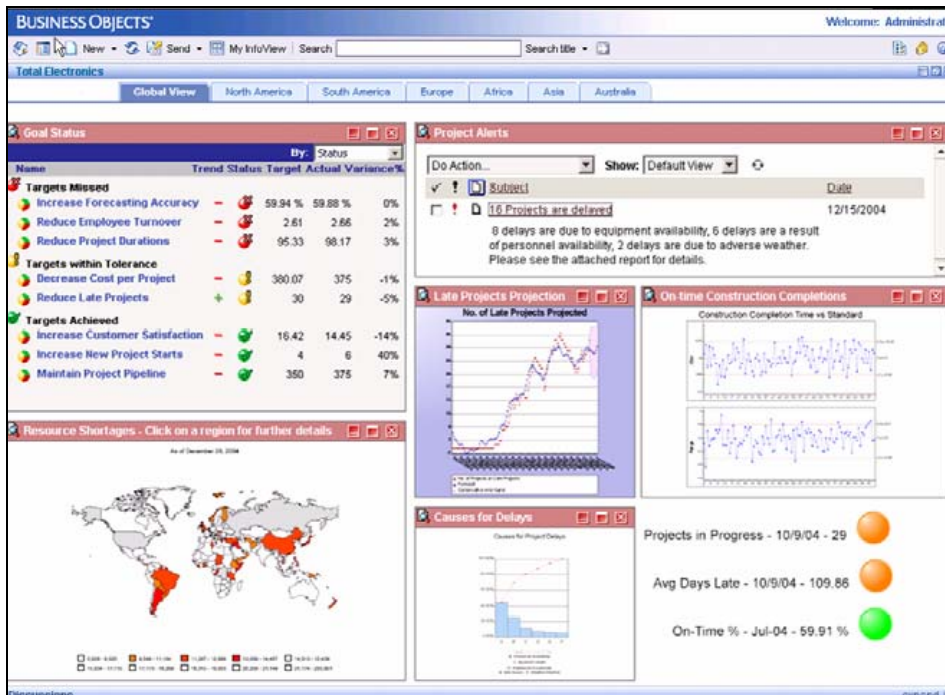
BUSINESS OBJECTS

Welcome: Administrat

New • Send • My InfoView | Search Search title •

Total Electronics

Global View | North America | South America | Europe | Africa | Asia | Australia

Goal Status

By: Status

| Name | Trend | Status | Target | Actual | Variance% |
|---|---|---|---|---|---|
| Targets Missed | | | | | |
| Increase Forecasting Accuracy | – | | 59.94 % | 59.88 % | 0% |
| Reduce Employee Turnover | – | | 2.61 | 2.66 | 2% |
| Reduce Project Durations | – | | 95.33 | 98.17 | 3% |
| Targets within Tolerance | | | | | |
| Decrease Cost per Project | – | | 380.07 | 375 | -1% |
| Reduce Late Projects | + | | 30 | 29 | -5% |
| Targets Achieved | | | | | |
| Increase Customer Satisfaction | – | | 16.42 | 14.45 | -14% |
| Increase New Project Starts | – | | 4 | 6 | 40% |
| Maintain Project Pipeline | – | | 350 | 375 | 7% |

Project Alerts

Do Action... Show: Default View

| ✓ | ! | | Subject | Date |
|---|---|---|---|---|
| | ! | | 16 Projects are delayed | 12/15/2004 |

8 delays are due to equipment availability, 6 delays are a result of personnel availability, 2 delays are due to adverse weather. Please see the attached report for details.

Late Projects Projection

No. of Late Projects Projected

On-time Construction Completions

Construction Completion Time vs Standard

Resource Shortages - Click on a region for further details

As of December 05, 2004

Causes for Delays

Causes for Project Delays

Projects in Progress - 10/9/04 - 29

Avg Days Late - 10/9/04 - 109.86

On-Time % - Jul-04 - 59.91 %